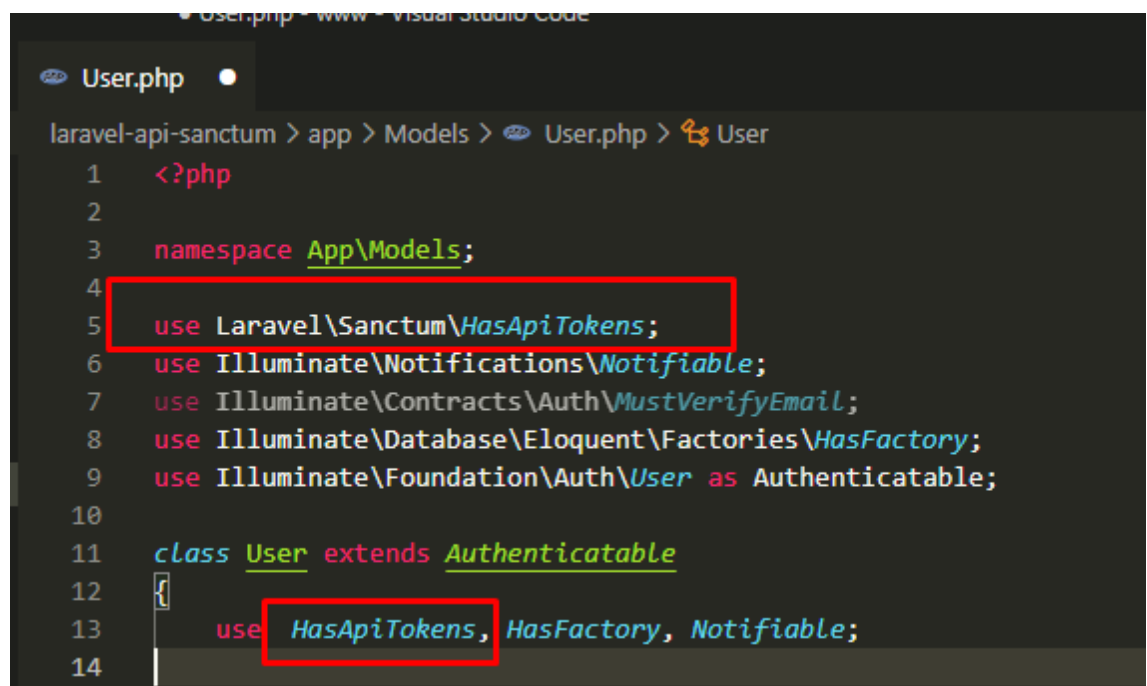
● User.php - www - Visual Studio Code

User.php ●

laravel-api-sanctum > app > Models > User.php > User

1 <?php
2
3 namespace App\Models;
4
5 use Laravel\Sanctum\HasApiTokens;
6 use Illuminate\Notifications\Notifiable;
7 use Illuminate\Contracts\Auth\MustVerifyEmail;
8 use Illuminate\Database\Eloquent\Factories\HasFactory;
9 use Illuminate\Foundation\Auth\User as Authenticatable;
10
11 class User extends Authenticatable
12 {
13 use HasApiTokens, HasFactory, Notifiable;
14